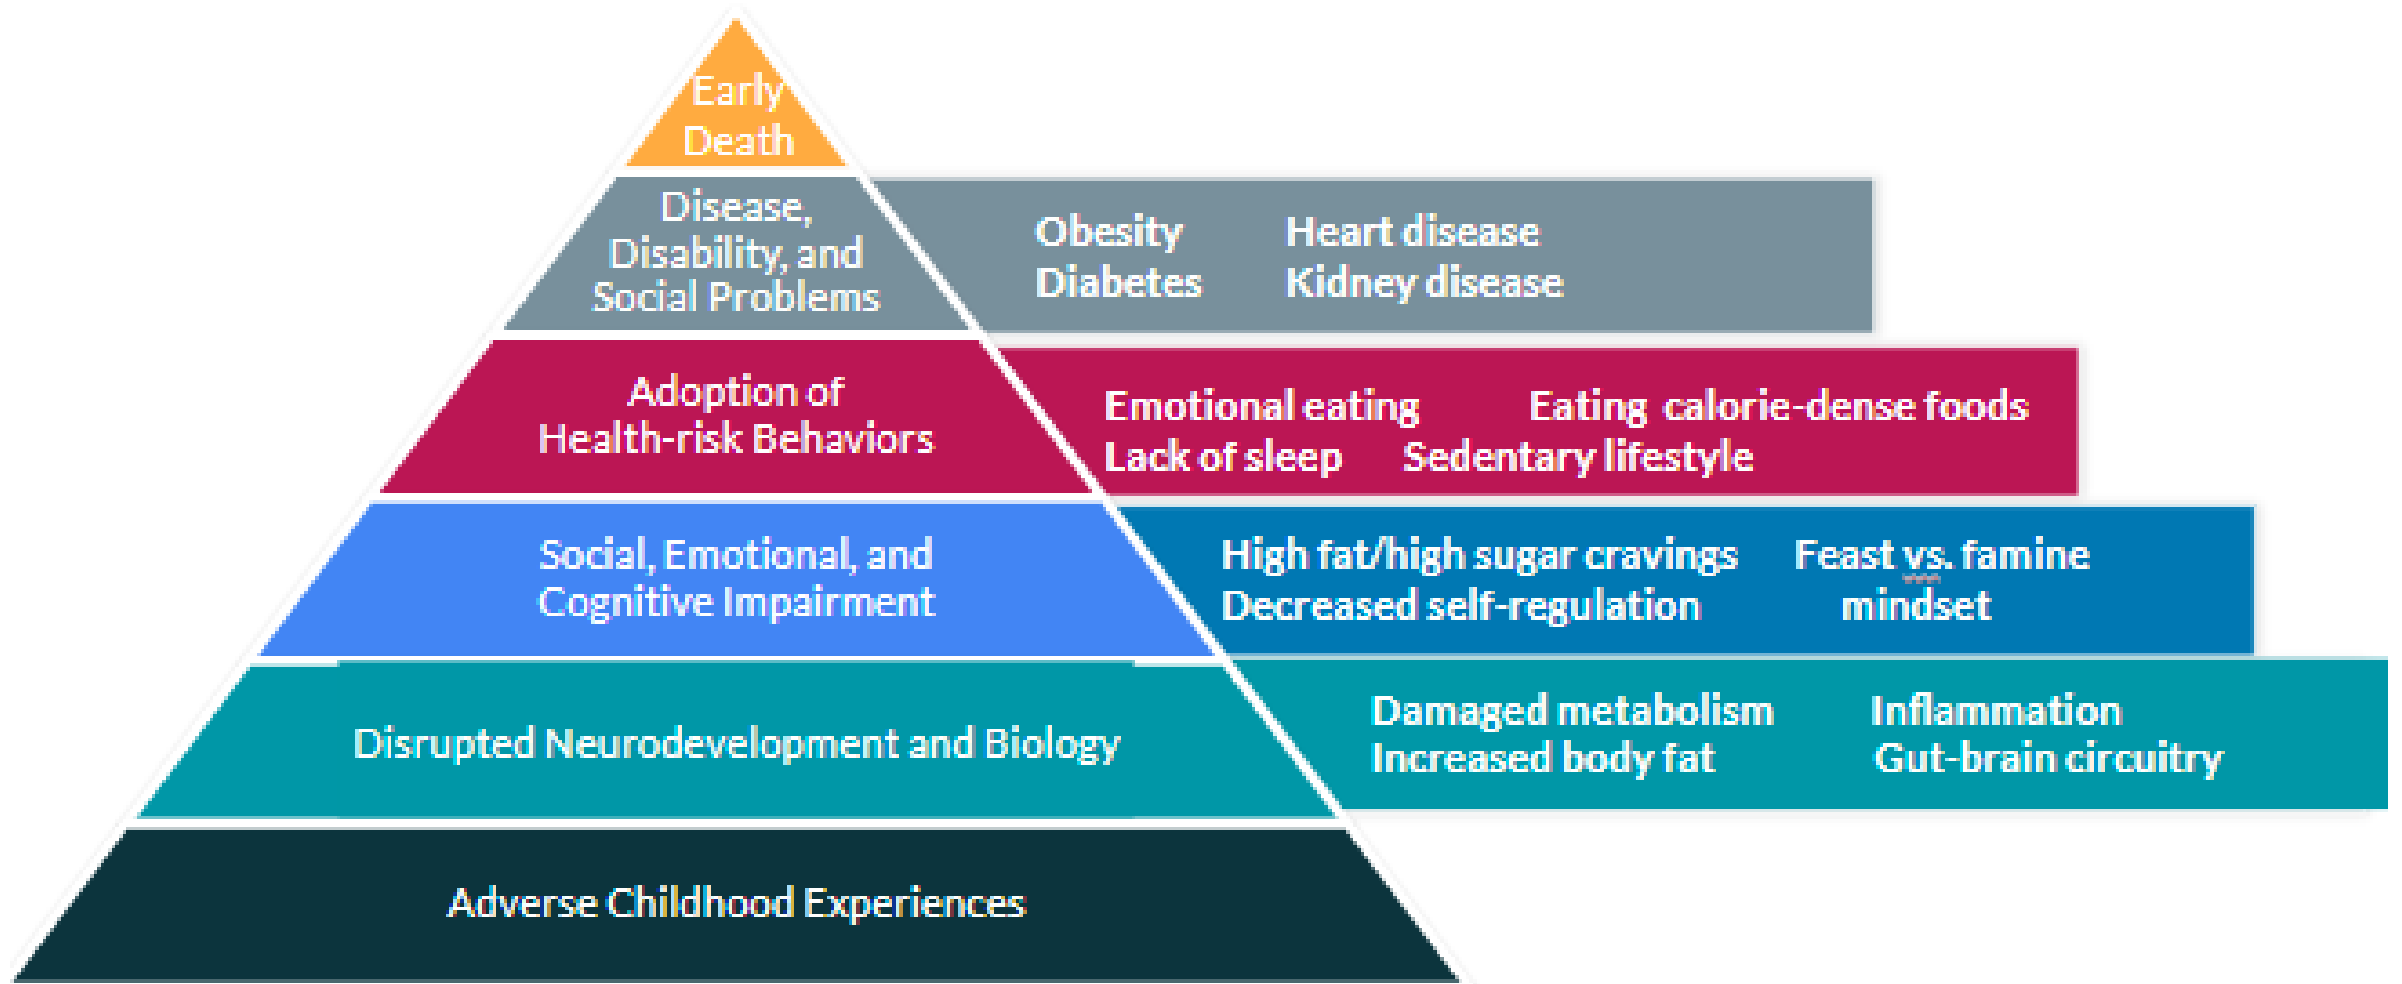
Early Death

Disease, Disability, and Social Problems

Obesity
Diabetes

Heart disease
Kidney disease

Adoption of Health-risk Behaviors

Emotional eating
Lack of sleep

Eating calorie-dense foods
Sedentary lifestyle

Social, Emotional, and Cognitive Impairment

High fat/high sugar cravings
Decreased self-regulation

Feast vs. famine mindset

Disrupted Neurodevelopment and Biology

Damaged metabolism
Increased body fat

Inflammation
Gut-brain circuitry

Adverse Childhood Experiences